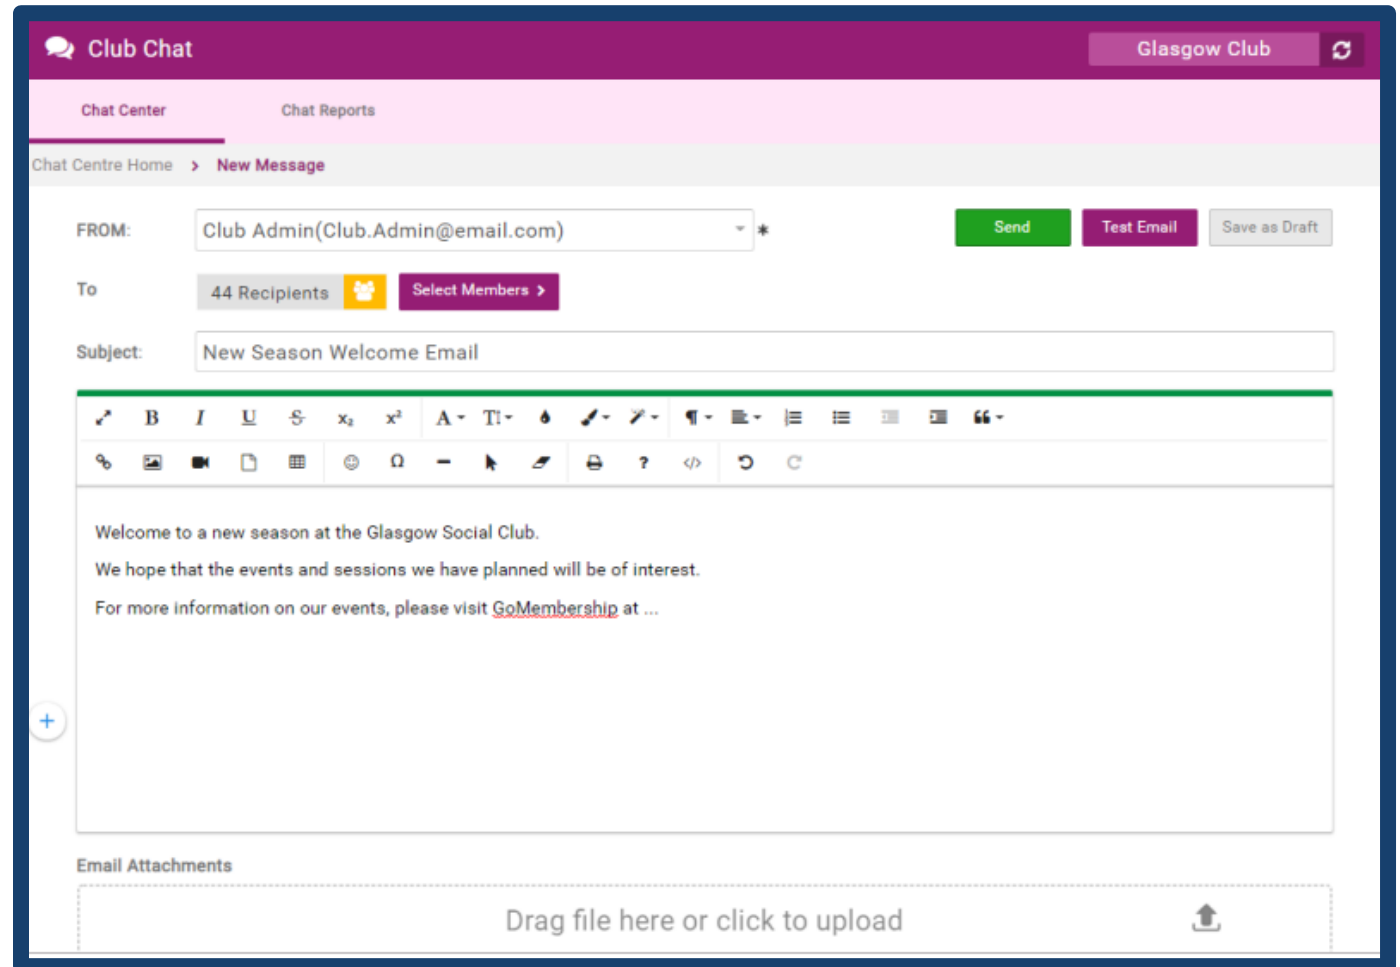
Club Chat

Glasgow Club

Chat Center

Chat Reports

Chat Centre Home > New Message

FROM: Club Admin(Club.Admin@email.com) *

Send

Test Email

Save as Draft

To 44 Recipients

Select Members >

Subject: New Season Welcome Email

B I U S $x_2$ $x^2$ A TI ¶ ?

Welcome to a new season at the Glasgow Social Club.

We hope that the events and sessions we have planned will be of interest.

For more information on our events, please visit GoMembership at ...

+

Email Attachments

Drag file here or click to upload